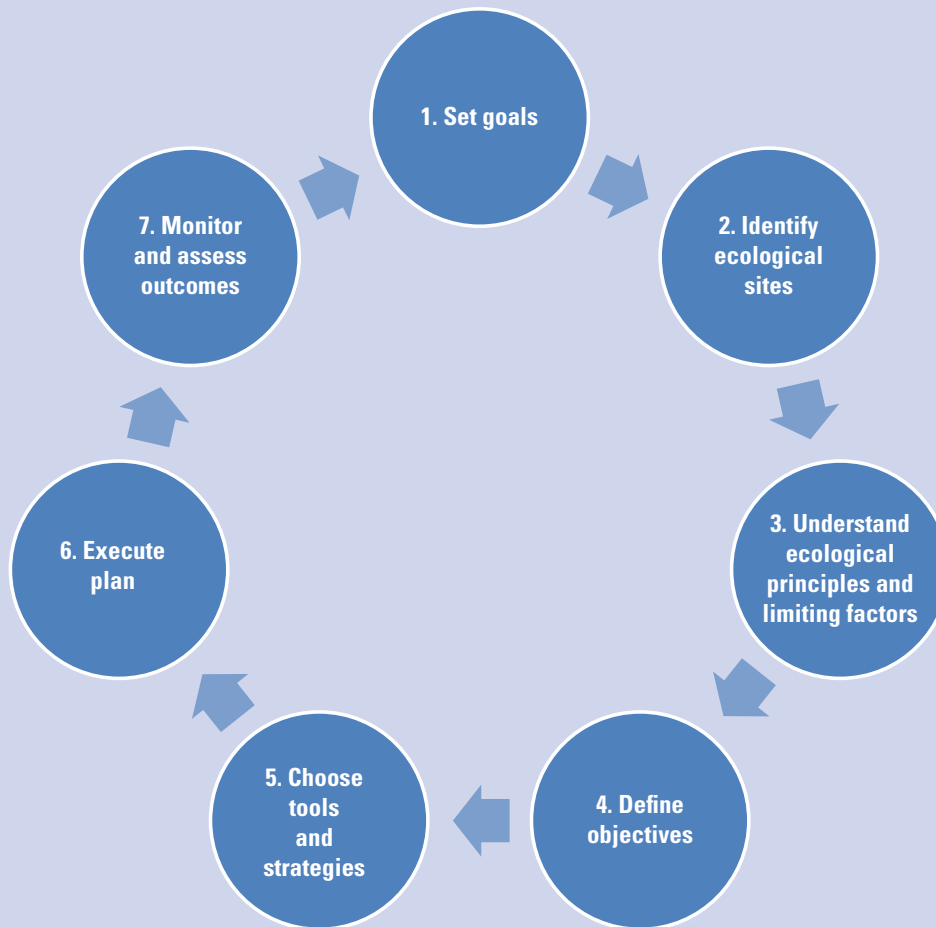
1. Set goals

2. Identify ecological sites

3. Understand ecological principles and limiting factors

4. Define objectives

5. Choose tools and strategies

6. Execute plan

7. Monitor and assess outcomes